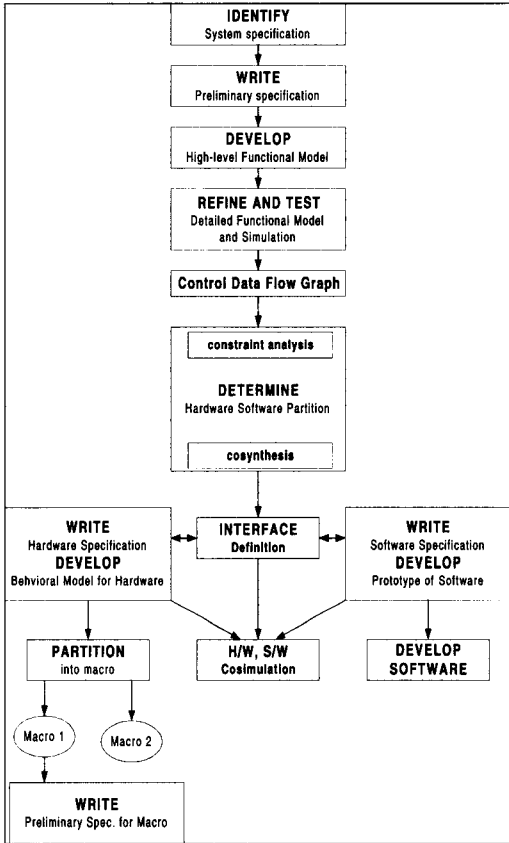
IDENTIFY
System specification

WRITE
Preliminary specification

DEVELOP
High-level Functional Model

REFINE AND TEST
Detailed Functional Model and Simulation

Control Data Flow Graph

constraint analysis

DETERMINE
Hardware Software Partition

cosynthesis

WRITE
Hardware Specification
DEVELOP
Behvioral Model for Hardware

INTERFACE
Definition

WRITE
Software Specification
DEVELOP
Prototype of Software

PARTITION
into macro

H/W, S/W
Cosimulation

DEVELOP
SOFTWARE

Macro 1

Macro 2

WRITE
Preliminary Spec. for Macro